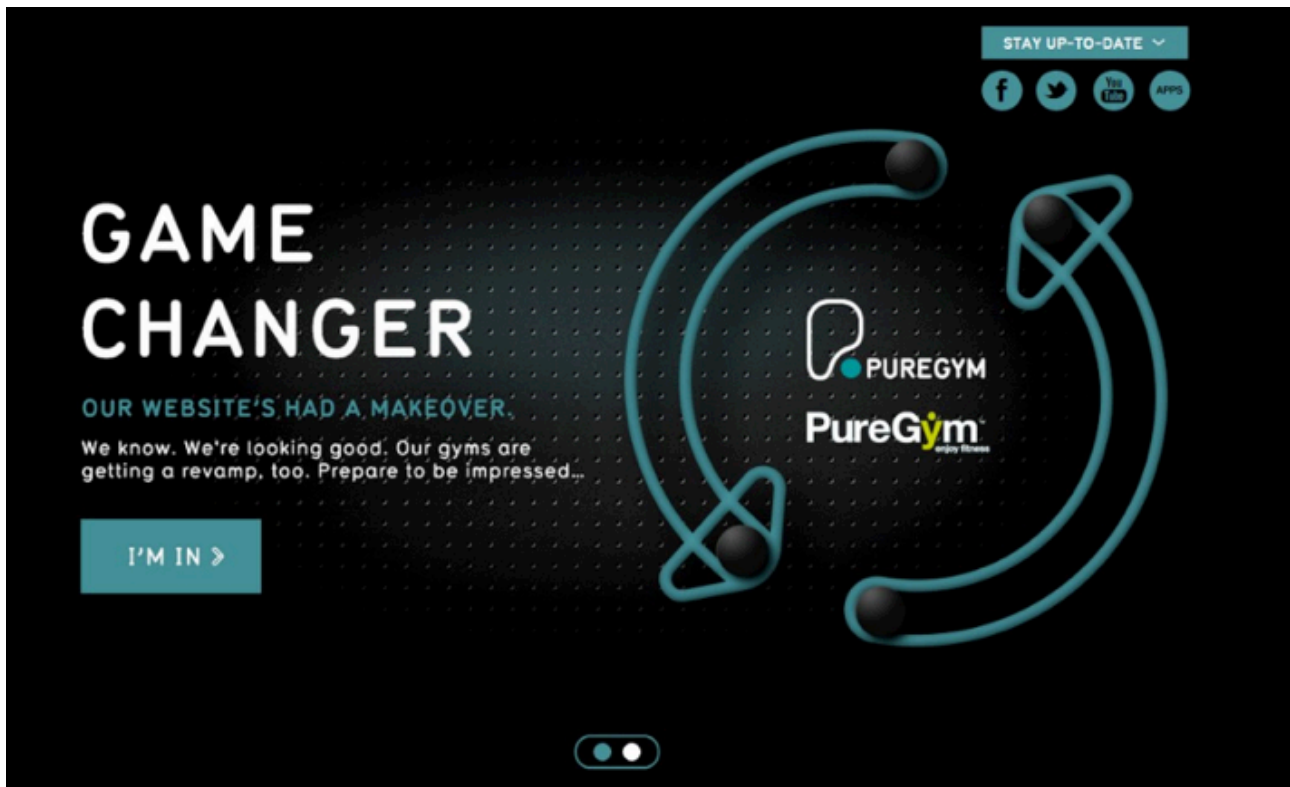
STAY UP-TO-DATE

f

You Tube

APPS

GAME CHANGER

OUR WEBSITE'S HAD A MAKEOVER.

We know. We're looking good. Our gyms are getting a revamp, too. Prepare to be impressed...

I'M IN

PUREGYM

PureGym
enjoy fitness